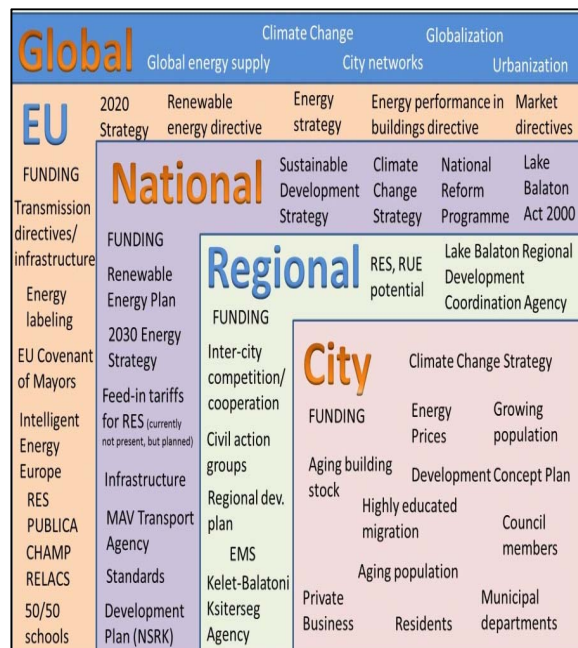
Global

Climate Change

Globalization

Global energy supply

City networks

Urbanization

EU

2020 Strategy

Renewable energy directive

Energy strategy

Energy performance in buildings directive

Market directives

FUNDING

Transmission directives/ infrastructure

Energy labeling

EU Covenant of Mayors

Intelligent Energy Europe

RES

PUBLICA

CHAMP

RELACS

50/50 schools

National

Sustainable Development Strategy

Climate Change Strategy

National Reform Programme

Lake Balaton Act 2000

FUNDING

Renewable Energy Plan

2030 Energy Strategy

Feed-in tariffs for RES (currently not present, but planned)

Infrastructure

MAV Transport Agency

Standards

Development Plan (NSRK)

Regional

RES, RUE potential

Lake Balaton Regional Development Coordination Agency

FUNDING

Inter-city competition/ cooperation

Civil action groups

Regional dev. plan

EMS

Kelet-Balatoni Ksiterseg Agency

City

Climate Change Strategy

FUNDING

Energy Prices

Growing population

Aging building stock

Development Concept Plan

Highly educated migration

Council members

Aging population

Private Business

Residents

Municipal departments